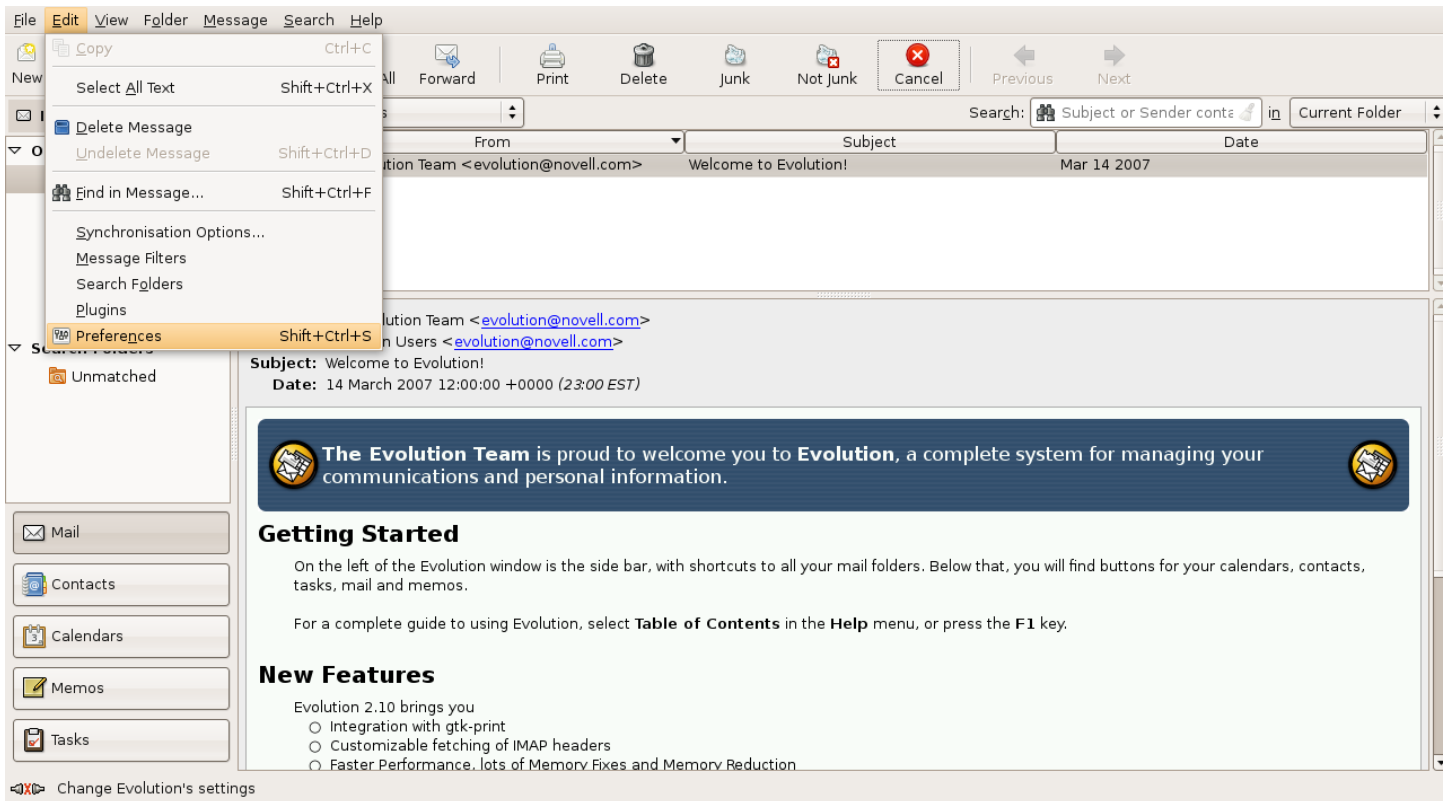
File Edit View Folder Message Search Help

New

Copy Ctrl+C
Select All Text Shift+Ctrl+X
Delete Message
Undelete Message Shift+Ctrl+D
Find in Message... Shift+Ctrl+F
Synchronisation Options...
Message Filters
Search Folders
Plugins
Preferences Shift+Ctrl+S

All Forward Print Delete Junk Not Junk Cancel Previous Next

Search: Subject or Sender conta in Current Folder

From | Subject | Date
ution Team <evolution@novell.com> | Welcome to Evolution! | Mar 14 2007

Unmatched

olution Team <evolution@novell.com>
n Users <evolution@novell.com>
Subject: Welcome to Evolution!
Date: 14 March 2007 12:00:00 +0000 (23:00 EST)

The Evolution Team is proud to welcome you to Evolution, a complete system for managing your communications and personal information.

Getting Started

On the left of the Evolution window is the side bar, with shortcuts to all your mail folders. Below that, you will find buttons for your calendars, contacts, tasks, mail and memos.

For a complete guide to using Evolution, select Table of Contents in the Help menu, or press the F1 key.

New Features

Evolution 2.10 brings you
○ Integration with gtk-print
○ Customizable fetching of IMAP headers
○ Faster Performance, lots of Memory Fixes and Memory Reduction

Mail
Contacts
Calendars
Memos
Tasks

Change Evolution's settings